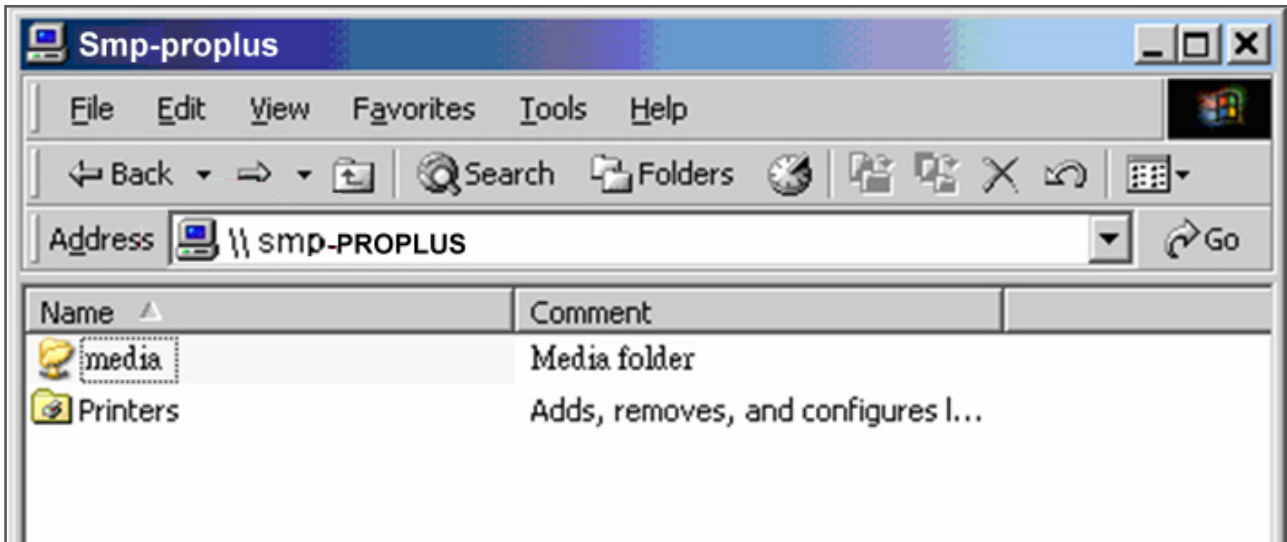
Smp-proplus

File Edit View Favorites Tools Help

Back Search Folders

Address \\ smp-PROPLUS Go

| Name | Comment |
|---|---|
| media | Media folder |
| Printers | Adds, removes, and configures l... |